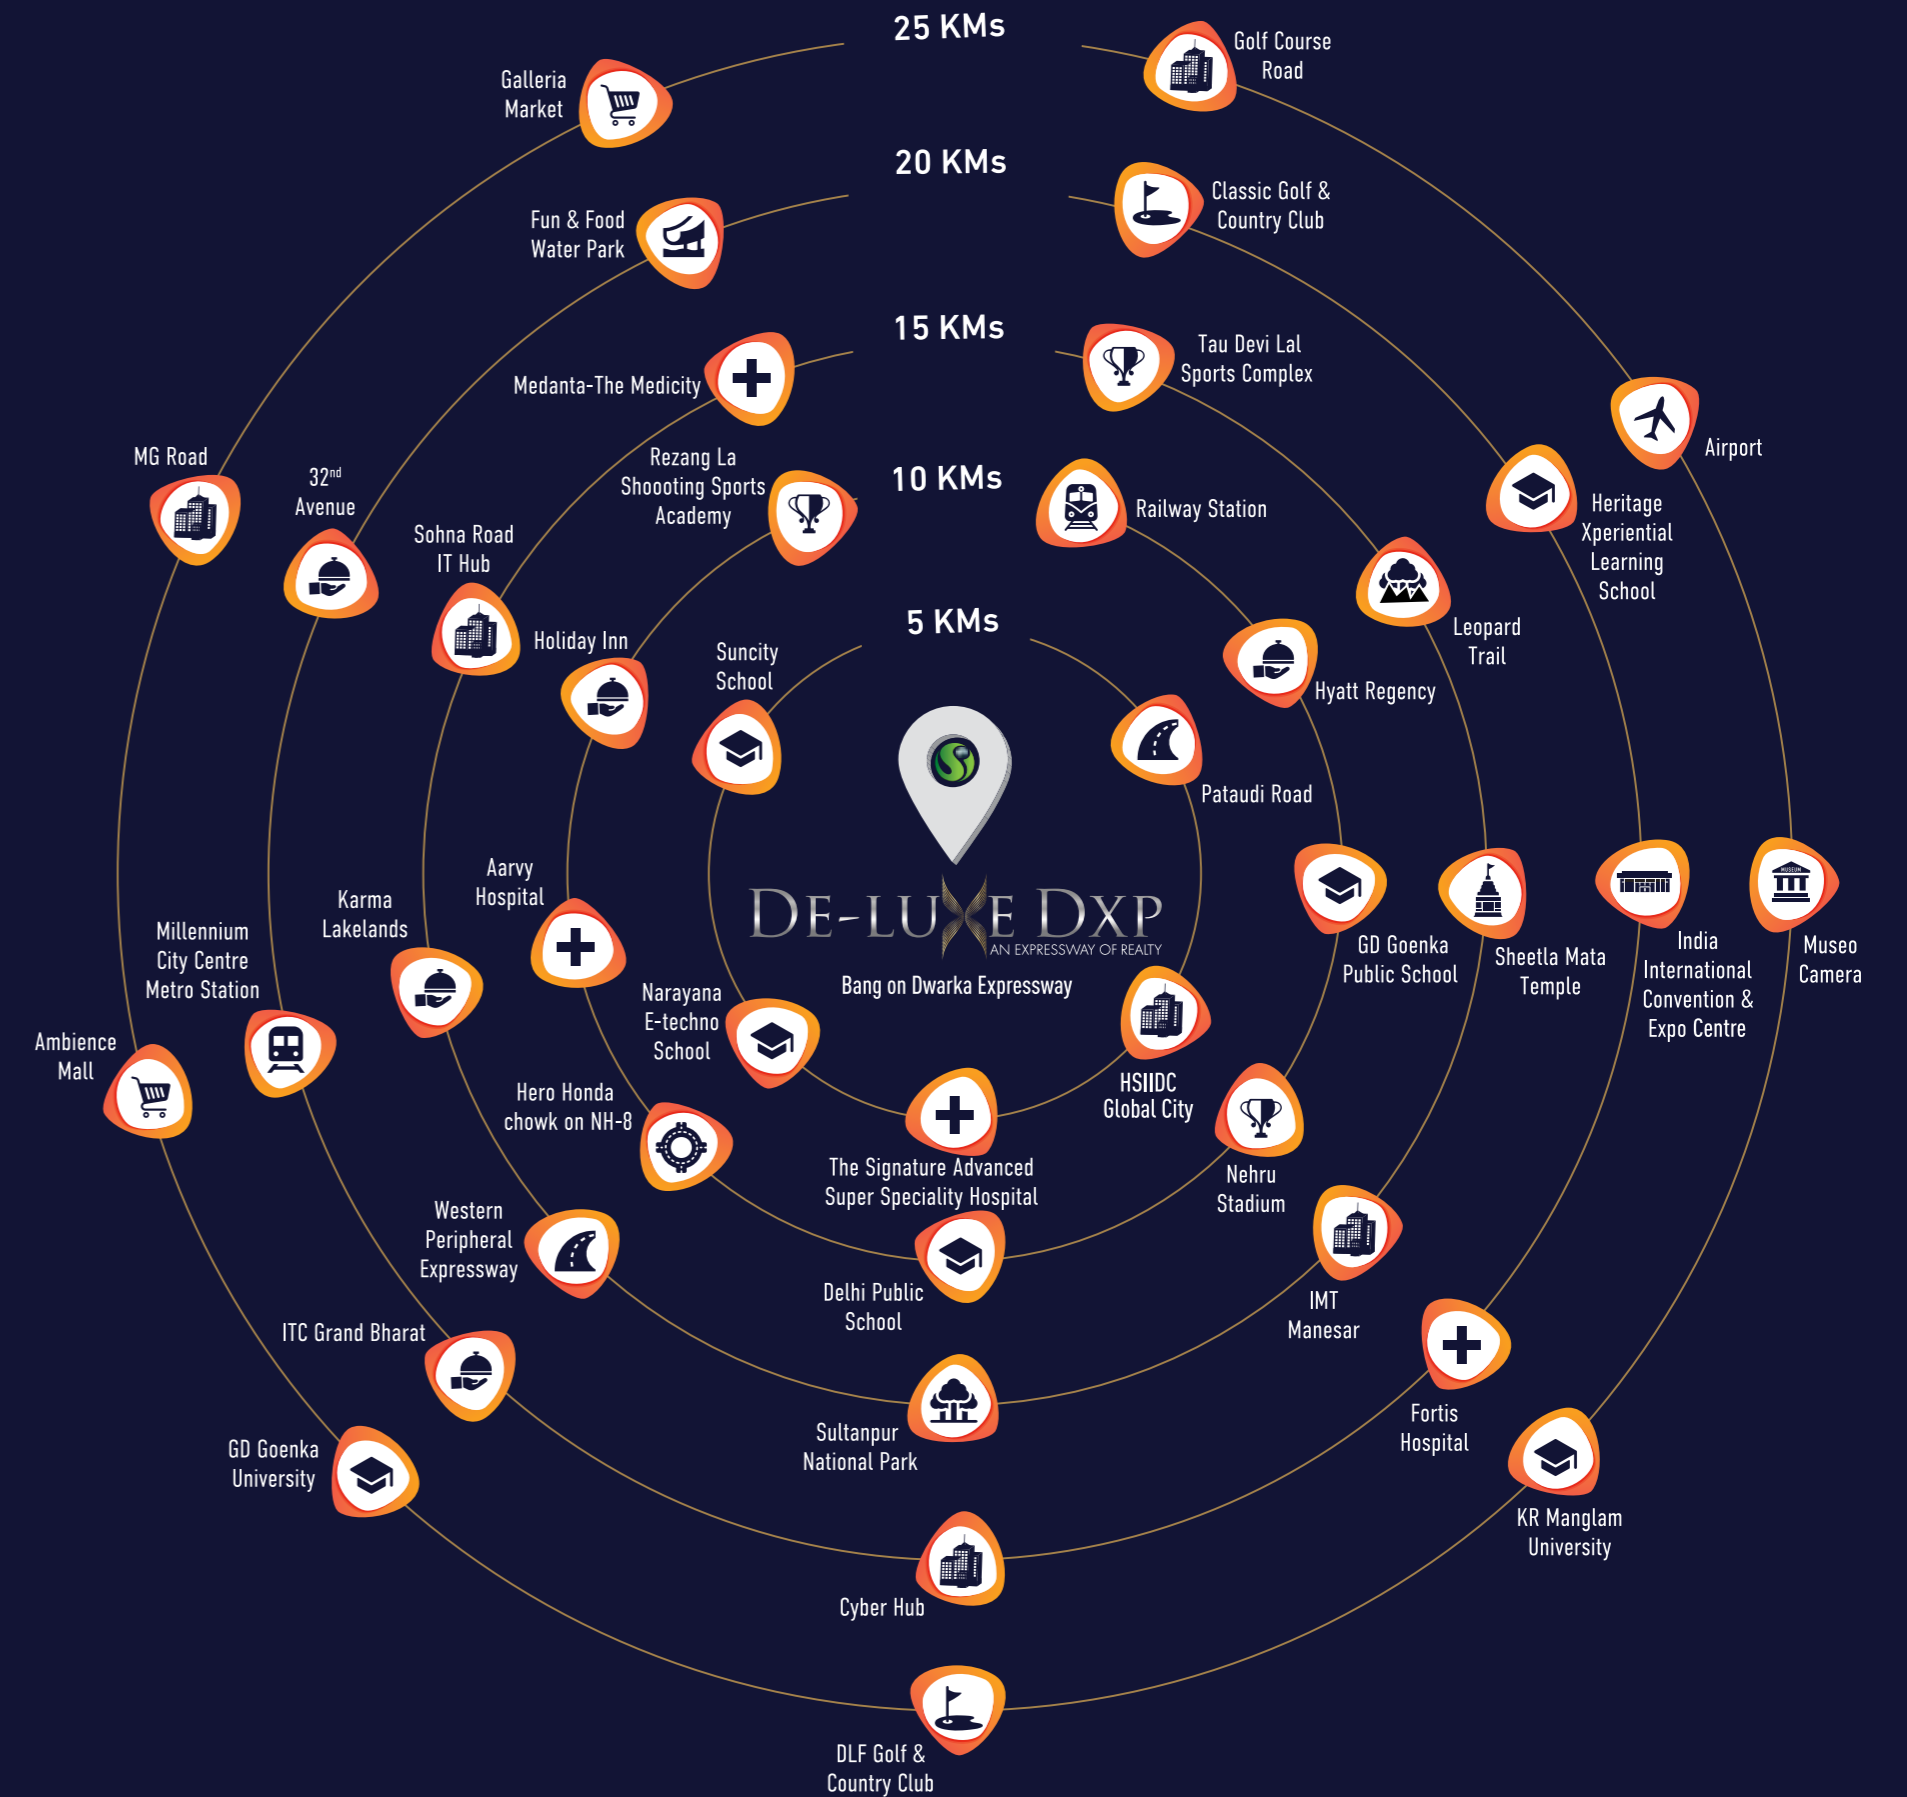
25 KMs

Galleria Market

Golf Course Road

20 KMs

Fun & Food Water Park

Classic Golf & Country Club

15 KMs

Medanta-The Medicity

Tau Devi Lal Sports Complex

Airport

MG Road

$32^{nd}$ Avenue

Rezang La Shoooting Sports Academy

10 KMs

Railway Station

Heritage Xperiential Learning School

Sohna Road IT Hub

Holiday Inn

Leopard Trail

Suncity School

5 KMs

Hyatt Regency

Pataudi Road

Aarvy Hospital

Karma Lakelands

DE-LUXE DXP
AN EXPRESSWAY OF REALTY

Bang on Dwarka Expressway

GD Goenka Public School

Sheetla Mata Temple

India International Convention & Expo Centre

Museo Camera

Millennium City Centre Metro Station

Narayana E-techno School

HSIIDC Global City

Ambience Mall

Hero Honda chowk on NH-8

The Signature Advanced Super Speciality Hospital

Nehru Stadium

Western Peripheral Expressway

Delhi Public School

IMT Manesar

ITC Grand Bharat

Sultanpur National Park

Fortis Hospital

GD Goenka University

KR Manglam University

Cyber Hub

DLF Golf & Country Club